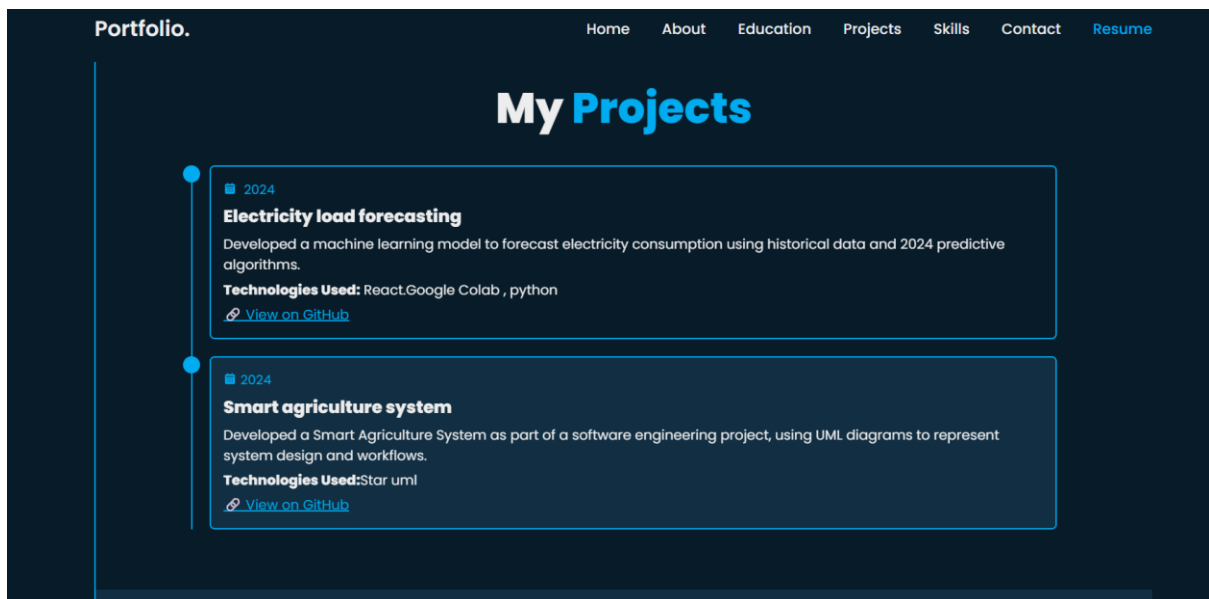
Portfolio.

Home About Education Projects Skills Contact Resume

My Projects

2024

Electricity load forecasting

Developed a machine learning model to forecast electricity consumption using historical data and 2024 predictive algorithms.

Technologies Used: React.Google Colab , python

View on GitHub

2024

Smart agriculture system

Developed a Smart Agriculture System as part of a software engineering project, using UML diagrams to represent system design and workflows.

Technologies Used:Star uml

View on GitHub